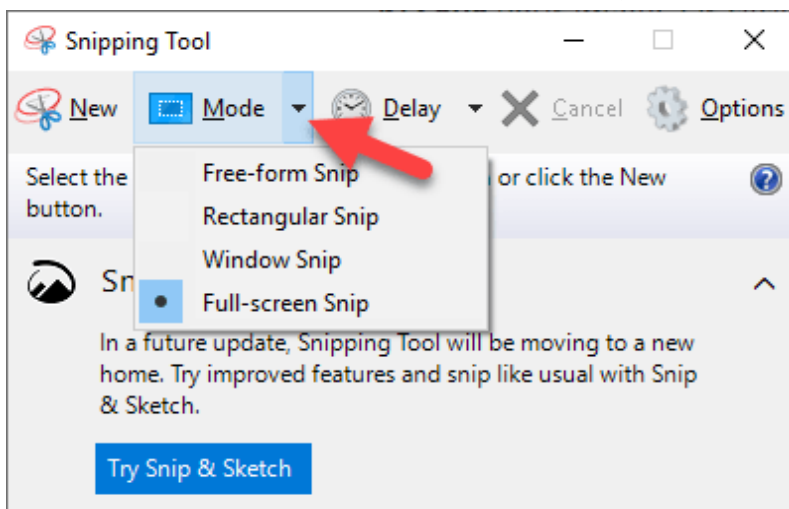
Snipping Tool

New Mode Delay Cancel Options

Select the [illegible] or click the New button.

Free-form Snip
Rectangular Snip
Window Snip
Full-screen Snip

Sn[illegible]

In a future update, Snipping Tool will be moving to a new home. Try improved features and snip like usual with Snip & Sketch.

Try Snip & Sketch